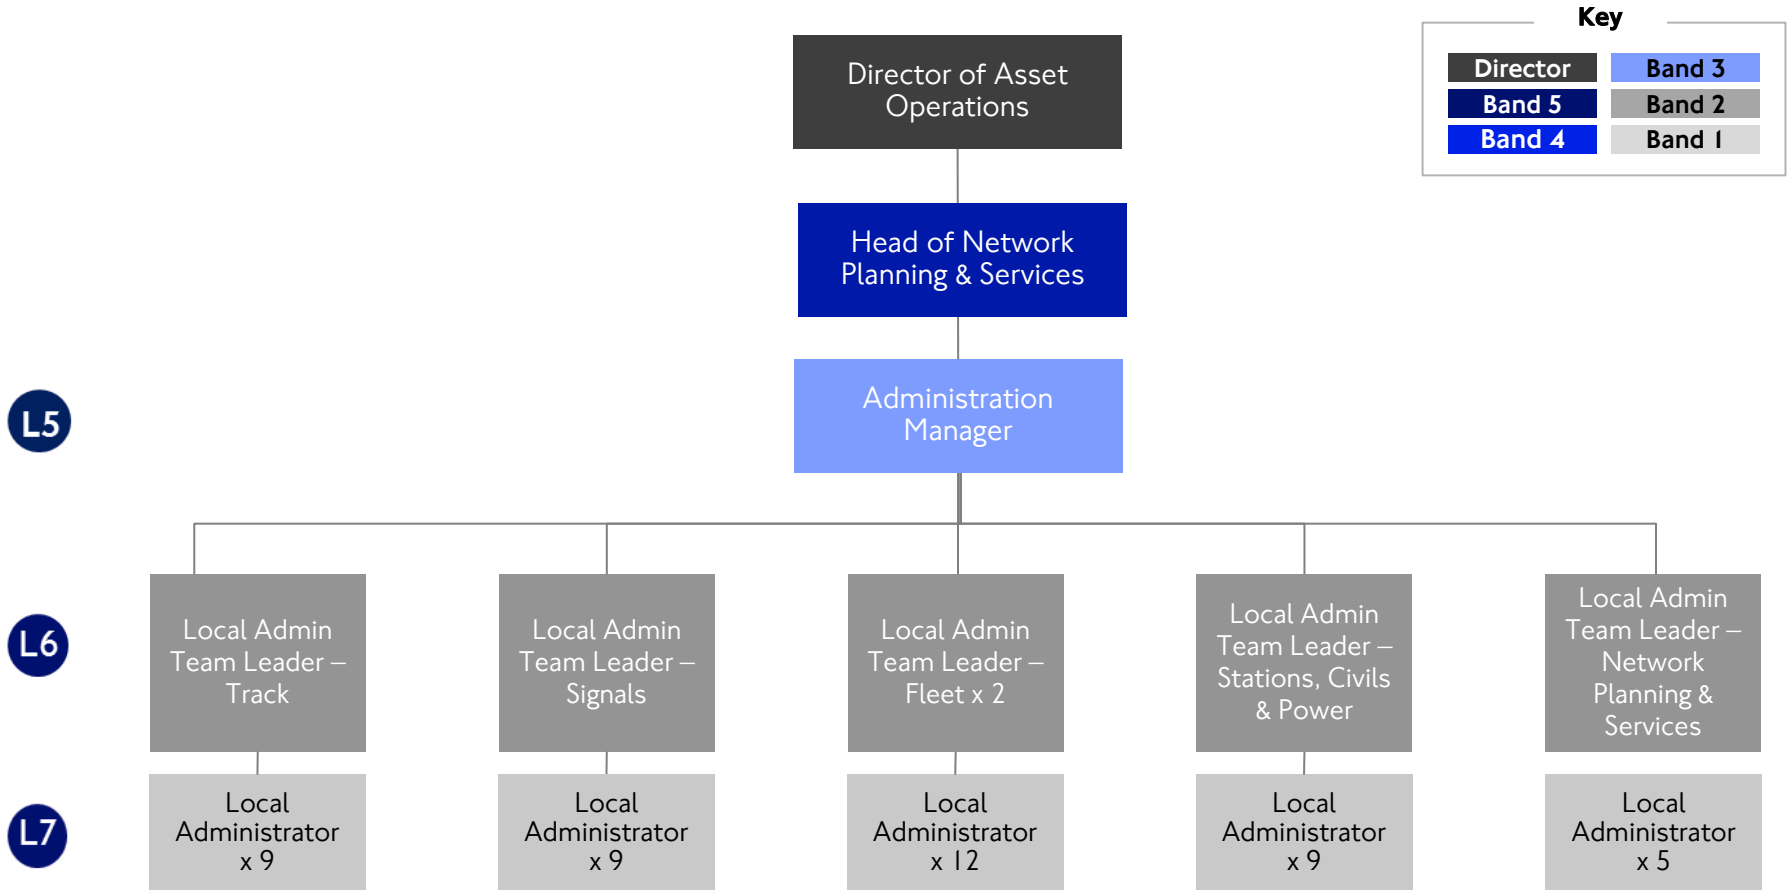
Key

Director
Band 3
Band 5
Band 2
Band 4
Band 1

Director of Asset Operations

Head of Network Planning & Services

L5

Administration Manager

L6

Local Admin Team Leader – Track

Local Admin Team Leader – Signals

Local Admin Team Leader – Fleet x 2

Local Admin Team Leader – Stations, Civils & Power

Local Admin Team Leader – Network Planning & Services

L7

Local Administrator x 9

Local Administrator x 9

Local Administrator x 12

Local Administrator x 9

Local Administrator x 5